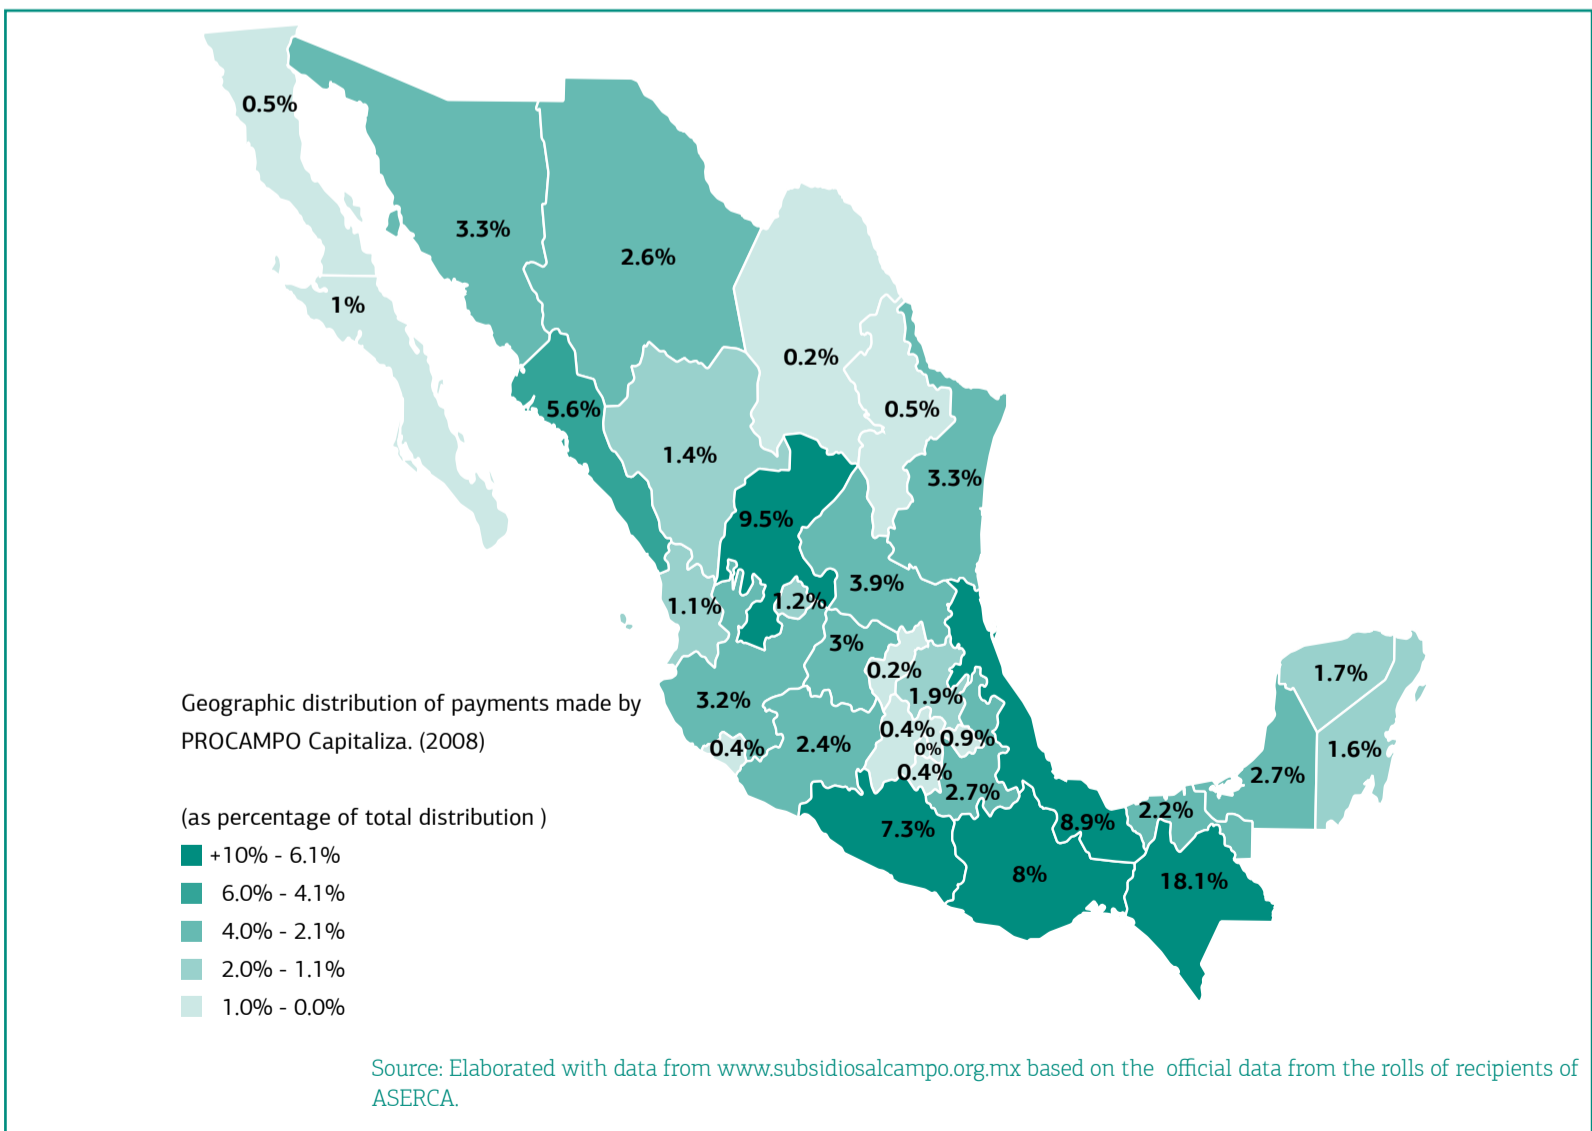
0.5%

3.3%

2.6%

1%

0.2%

5.6%

0.5%

1.4%

3.3%

9.5%

3.9%

1.1%

1.2%

3%

0.2%

1.7%

1.9%

3.2%

0.4%

0.9%

1.6%

0.4%

2.4%

0%

0.4%

2.7%

2.7%

2.2%

7.3%

8.9%

8%

18.1%

Geographic distribution of payments made by PROCAMPO Capitaliza. (2008)

(as percentage of total distribution )

+10% - 6.1%

6.0% - 4.1%

4.0% - 2.1%

2.0% - 1.1%

1.0% - 0.0%

Source: Elaborated with data from www.subsidiosalcampo.org.mx based on the official data from the rolls of recipients of ASERCA.